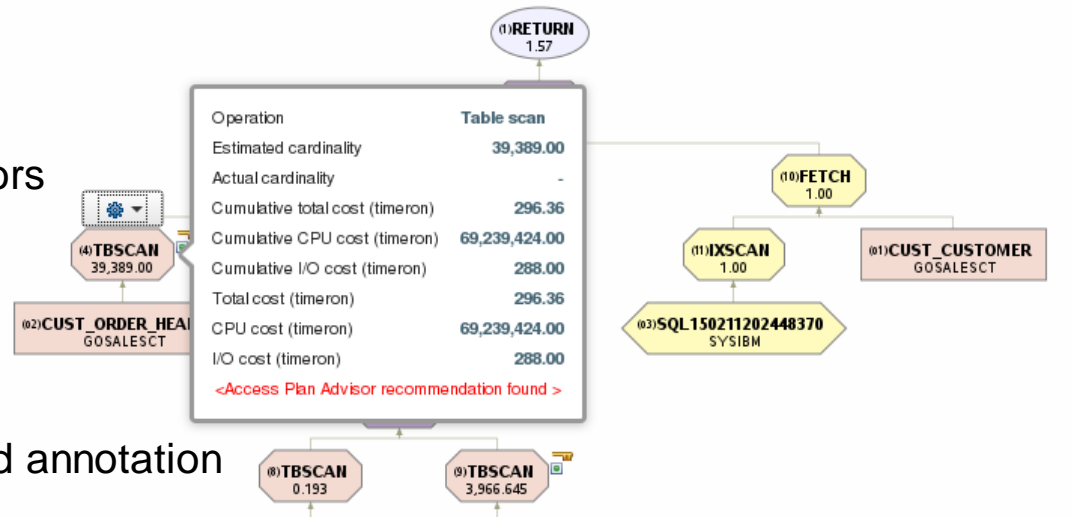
(1)RETURN
1.57

ors

(4)TBSCAN
39,389.00

(02)CUST_ORDER_HEAI
GOSALESCT

| Operation | Table scan |
|---|---|
| Estimated cardinality | 39,389.00 |
| Actual cardinality | - |
| Cumulative total cost (timeron) | 296.36 |
| Cumulative CPU cost (timeron) | 69,239,424.00 |
| Cumulative I/O cost (timeron) | 288.00 |
| Total cost (timeron) | 296.36 |
| CPU cost (timeron) | 69,239,424.00 |
| I/O cost (timeron) | 288.00 |

<Access Plan Advisor recommendation found >

(10)FETCH
1.00

(11)IXSCAN
1.00

(01)CUST_CUSTOMER
GOSALESCT

(03)SQL150211202448370
SYSIBM

d annotation

(8)TBSCAN
0.193

(9)TBSCAN
3,966.645